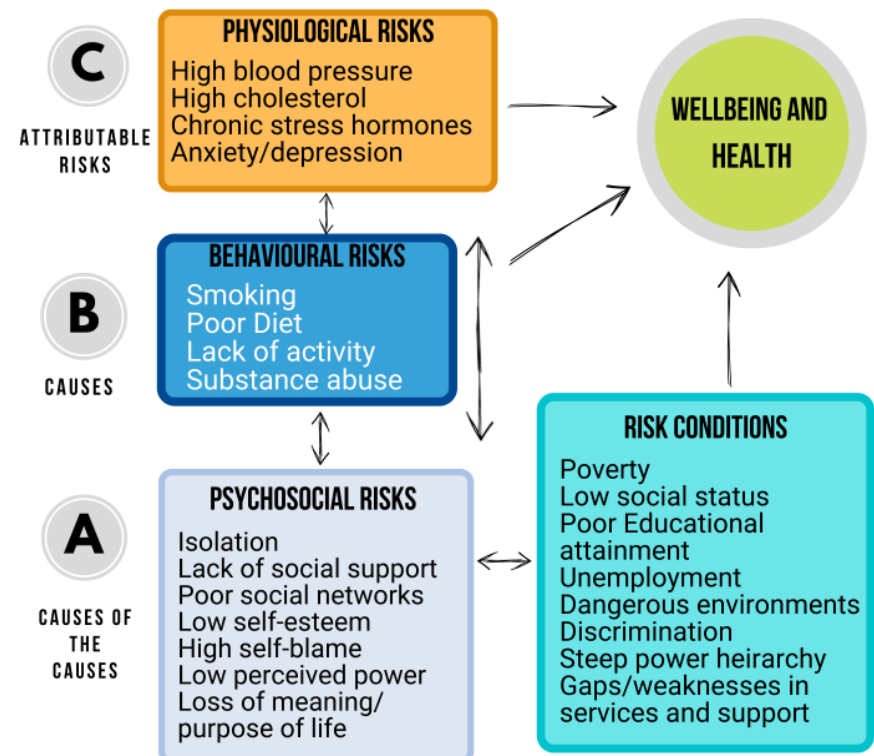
C

ATTRIBUTABLE RISKS

PHYSIOLOGICAL RISKS
High blood pressure
High cholesterol
Chronic stress hormones
Anxiety/depression

WELLBEING AND HEALTH

B

CAUSES

BEHAVIOURAL RISKS
Smoking
Poor Diet
Lack of activity
Substance abuse

RISK CONDITIONS
Poverty
Low social status
Poor Educational attainment
Unemployment
Dangerous environments
Discrimination
Steep power heirarchy
Gaps/weaknesses in services and support

A

CAUSES OF THE CAUSES

PSYCHOSOCIAL RISKS
Isolation
Lack of social support
Poor social networks
Low self-esteem
High self-blame
Low perceived power
Loss of meaning/ purpose of life